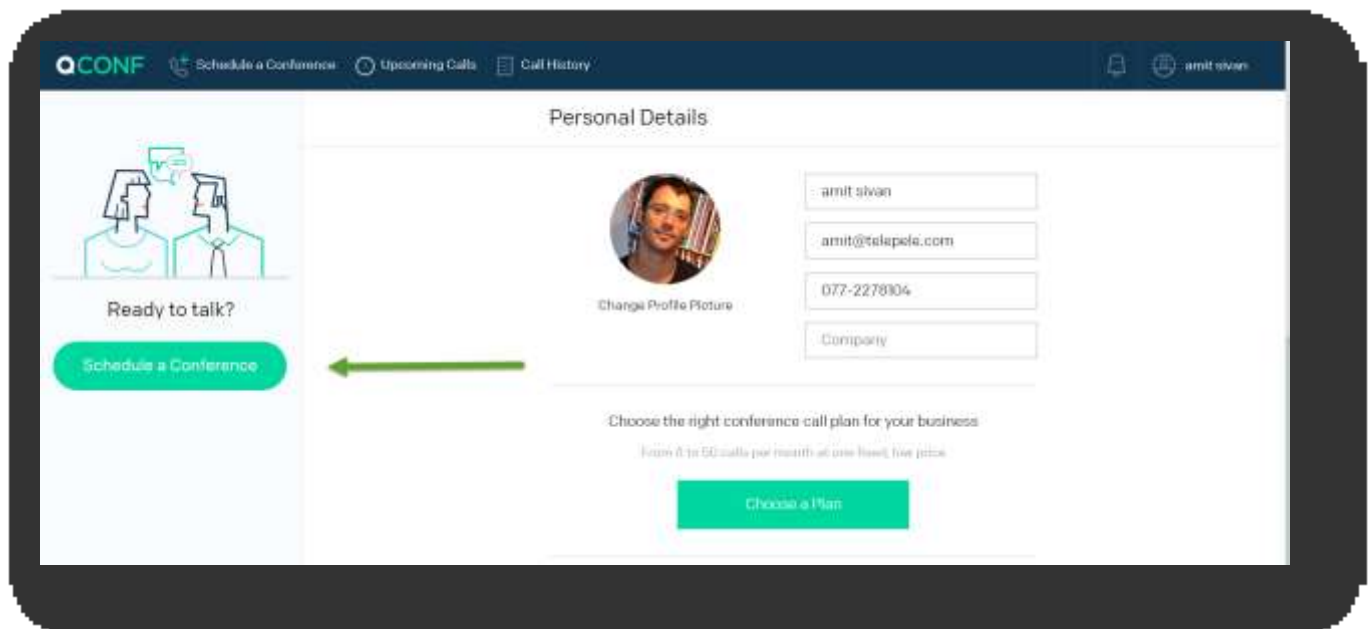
QCONF Schedule a Conference Upcoming Calls Call History amit sivan

Personal Details

Ready to talk?

Schedule a Conference

Change Profile Picture

amit sivan

amit@telepele.com

077-2278104

Company

Choose the right conference call plan for your business

From 6 to 50 calls per month at one fixed, low price

Choose a Plan